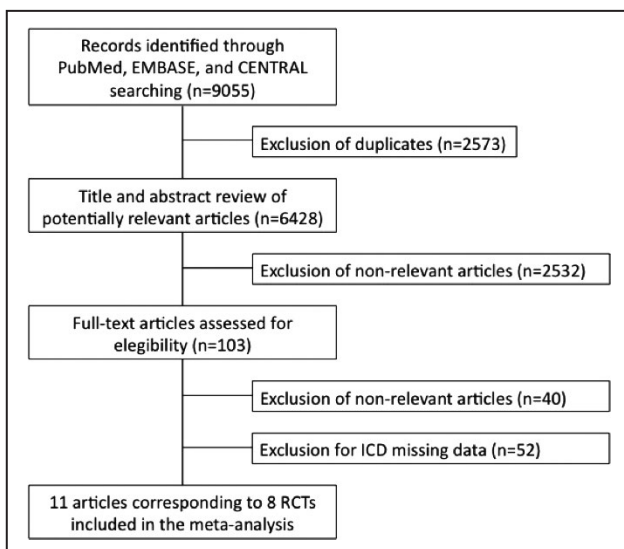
Records identified through PubMed, EMBASE, and CENTRAL searching (n=9055)

Exclusion of duplicates (n=2573)

Title and abstract review of potentially relevant articles (n=6428)

Exclusion of non-relevant articles (n=2532)

Full-text articles assessed for elegibility (n=103)

Exclusion of non-relevant articles (n=40)

Exclusion for ICD missing data (n=52)

11 articles corresponding to 8 RCTs included in the meta-analysis